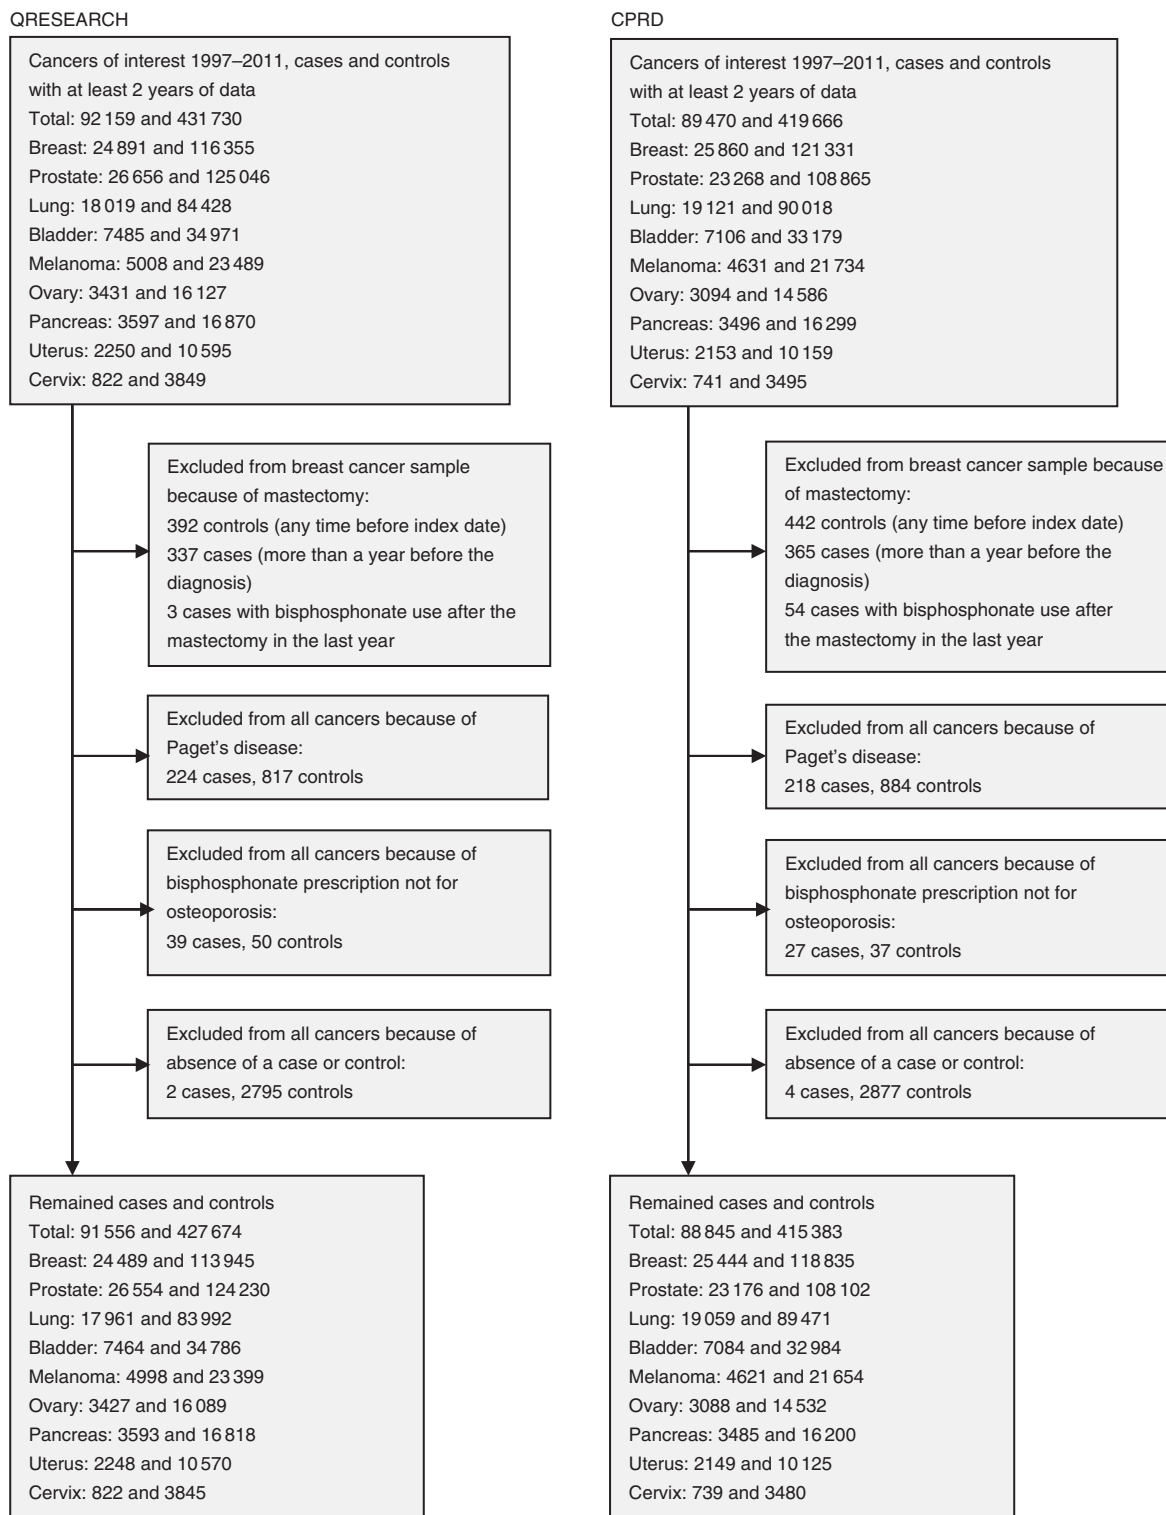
QRESEARCH

Cancers of interest 1997–2011, cases and controls with at least 2 years of data
Total: 92 159 and 431 730
Breast: 24 891 and 116 355
Prostate: 26 656 and 125 046
Lung: 18 019 and 84 428
Bladder: 7485 and 34 971
Melanoma: 5008 and 23 489
Ovary: 3431 and 16 127
Pancreas: 3597 and 16 870
Uterus: 2250 and 10 595
Cervix: 822 and 3849

Excluded from breast cancer sample because of mastectomy:
392 controls (any time before index date)
337 cases (more than a year before the diagnosis)
3 cases with bisphosphonate use after the mastectomy in the last year

Excluded from all cancers because of Paget's disease:
224 cases, 817 controls

Excluded from all cancers because of bisphosphonate prescription not for osteoporosis:
39 cases, 50 controls

Excluded from all cancers because of absence of a case or control:
2 cases, 2795 controls

Remained cases and controls
Total: 91 556 and 427 674
Breast: 24 489 and 113 945
Prostate: 26 554 and 124 230
Lung: 17 961 and 83 992
Bladder: 7464 and 34 786
Melanoma: 4998 and 23 399
Ovary: 3427 and 16 089
Pancreas: 3593 and 16 818
Uterus: 2248 and 10 570
Cervix: 822 and 3845

CPRD

Cancers of interest 1997–2011, cases and controls with at least 2 years of data
Total: 89 470 and 419 666
Breast: 25 860 and 121 331
Prostate: 23 268 and 108 865
Lung: 19 121 and 90 018
Bladder: 7106 and 33 179
Melanoma: 4631 and 21 734
Ovary: 3094 and 14 586
Pancreas: 3496 and 16 299
Uterus: 2153 and 10 159
Cervix: 741 and 3495

Excluded from breast cancer sample because of mastectomy:
442 controls (any time before index date)
365 cases (more than a year before the diagnosis)
54 cases with bisphosphonate use after the mastectomy in the last year

Excluded from all cancers because of Paget's disease:
218 cases, 884 controls

Excluded from all cancers because of bisphosphonate prescription not for osteoporosis:
27 cases, 37 controls

Excluded from all cancers because of absence of a case or control:
4 cases, 2877 controls

Remained cases and controls
Total: 88 845 and 415 383
Breast: 25 444 and 118 835
Prostate: 23 176 and 108 102
Lung: 19 059 and 89 471
Bladder: 7084 and 32 984
Melanoma: 4621 and 21 654
Ovary: 3088 and 14 532
Pancreas: 3485 and 16 200
Uterus: 2149 and 10 125
Cervix: 739 and 3480